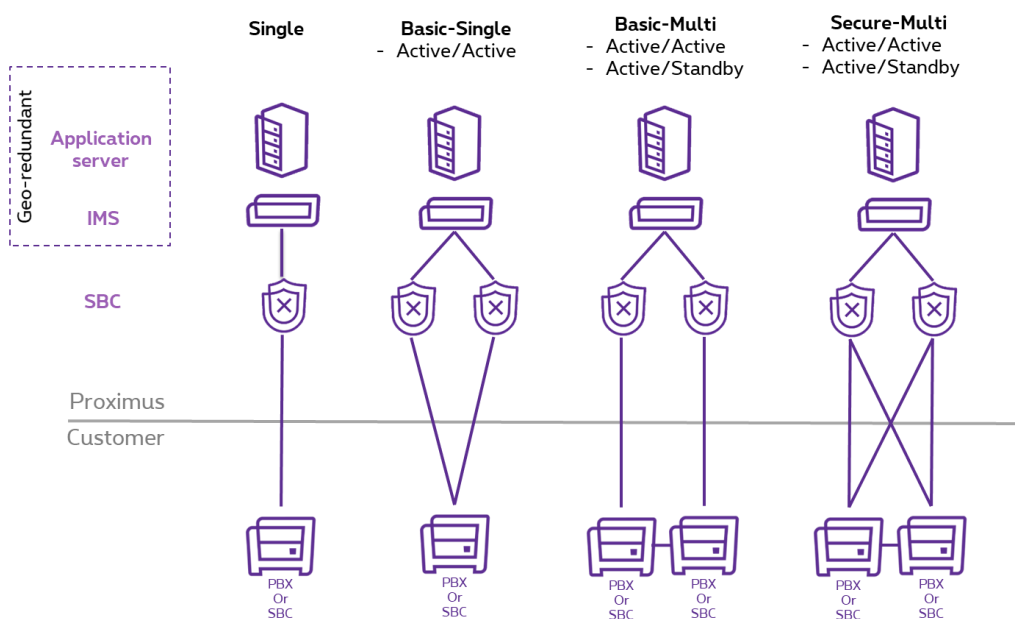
Single

Basic-Single
- Active/Active

Basic-Multi
- Active/Active
- Active/Standby

Secure-Multi
- Active/Active
- Active/Standby

Geo-redundant

Application server

IMS

SBC

Proximus

Customer

PBX Or SBC

PBX Or SBC

PBX Or SBC

PBX Or SBC

PBX Or SBC

PBX Or SBC